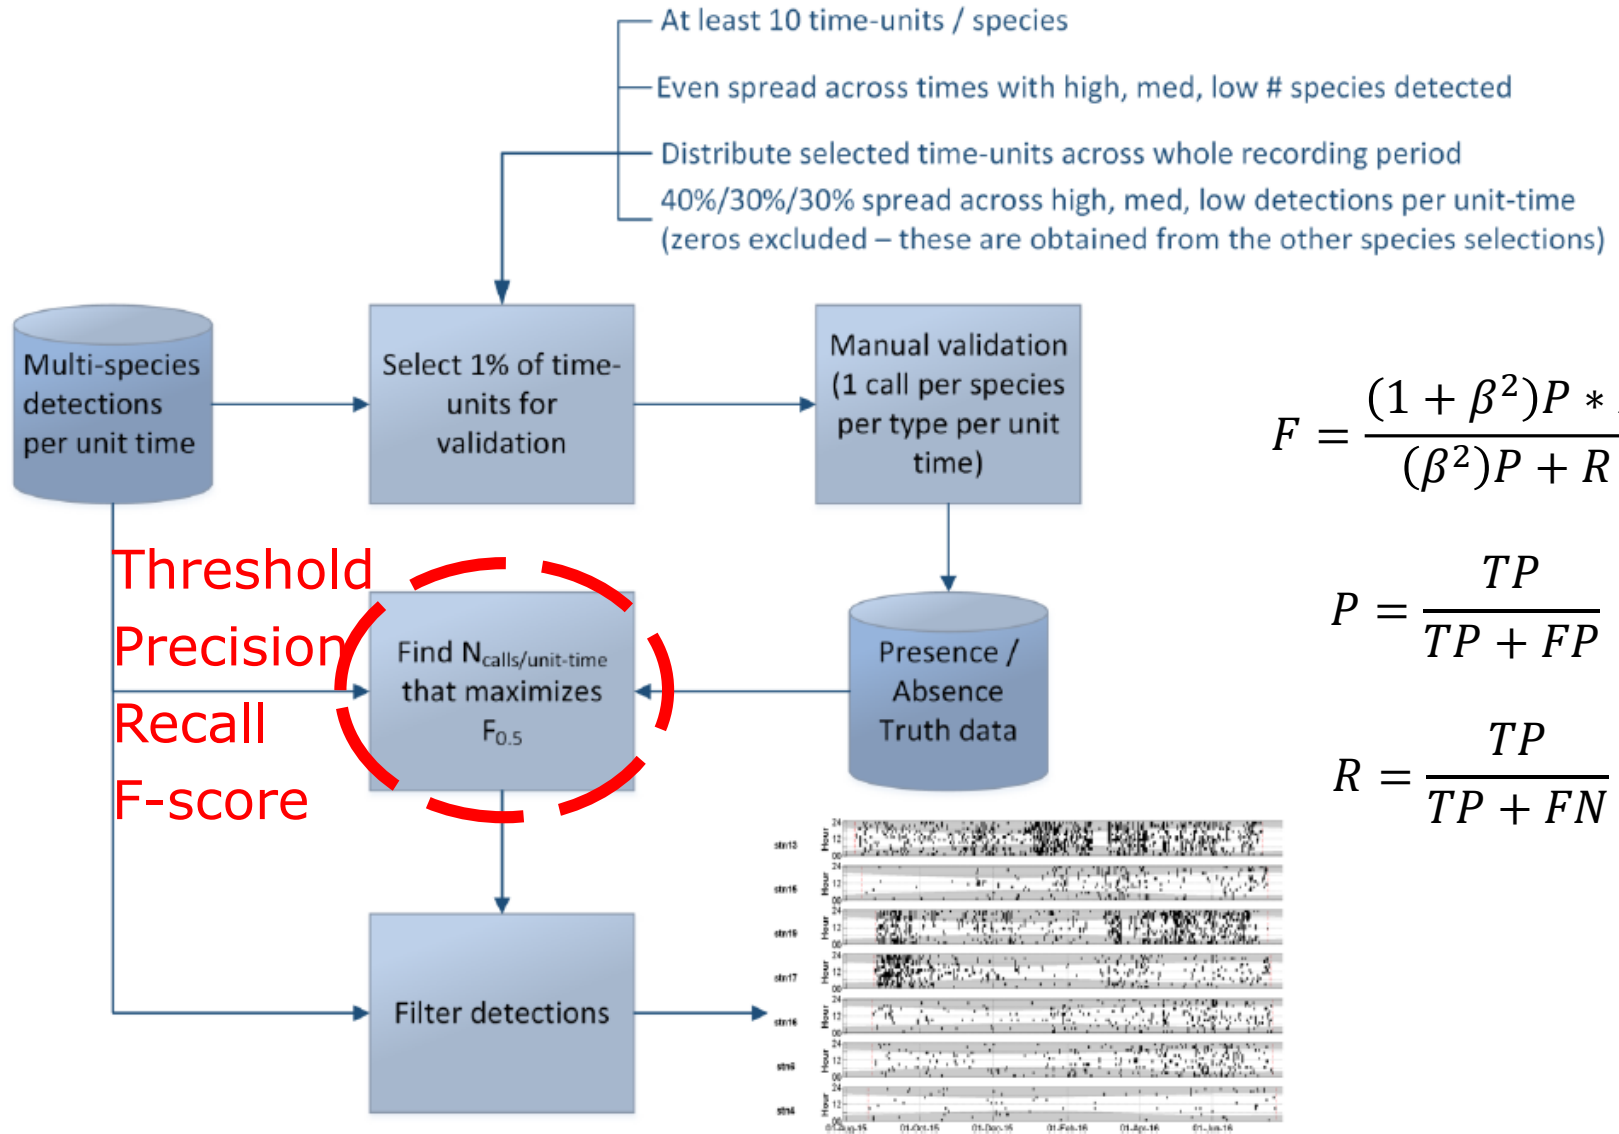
At least 10 time-units / species

Even spread across times with high, med, low # species detected

Distribute selected time-units across whole recording period

40%/30%/30% spread across high, med, low detections per unit-time (zeros excluded – these are obtained from the other species selections)

Multi-species detections per unit time

Select 1% of time-units for validation

Manual validation (1 call per species per type per unit time)

$F = \frac{(1+\beta^2)P * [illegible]}{(\beta^2)P + R}$

Threshold
Precision
Recall
F-score

Find $N_{calls/unit-time}$ that maximizes $F_{0.5}$

Presence / Absence Truth data

$P = \frac{TP}{TP + FP}$

$R = \frac{TP}{TP + FN}$

Filter detections

stn13 Hour
stn15 Hour
stn19 Hour
stn17 Hour
stn16 Hour
stn6 Hour
stn4 Hour
24 12 00
01-Aug-15 01-Oct-15 01-Dec-15 01-Feb-16 01-Apr-16 01-Jun-16